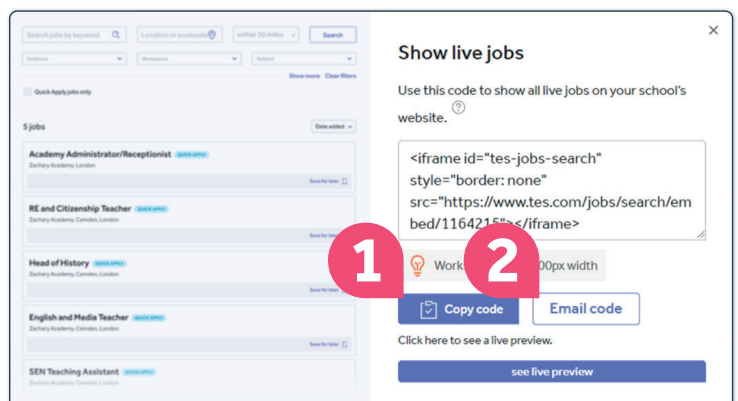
Search jobs by keyword
Location or postcode
within 10 miles
Search
Positions
Workplaces
Subject
Show more Clear filters
Quick Apply jobs only

5 jobs
Date added

Academy Administrator/Receptionist QUICK APPLY
Zachary Academy, London
Save for later

RE and Citizenship Teacher QUICK APPLY
Zachary Academy, Camden, London
Save for later

Head of History QUICK APPLY
Zachary Academy, Camden, London
Save for later

English and Media Teacher QUICK APPLY
Zachary Academy, Camden, London
Save for later

SEN Teaching Assistant QUICK APPLY

×

Show live jobs

Use this code to show all live jobs on your school's website.

<iframe id="tes-jobs-search" style="border: none" src="https://www.tes.com/jobs/search/embed/1164215"></iframe>

1

2

Work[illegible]00px width

Copy code

Email code

Click here to see a live preview.

see live preview